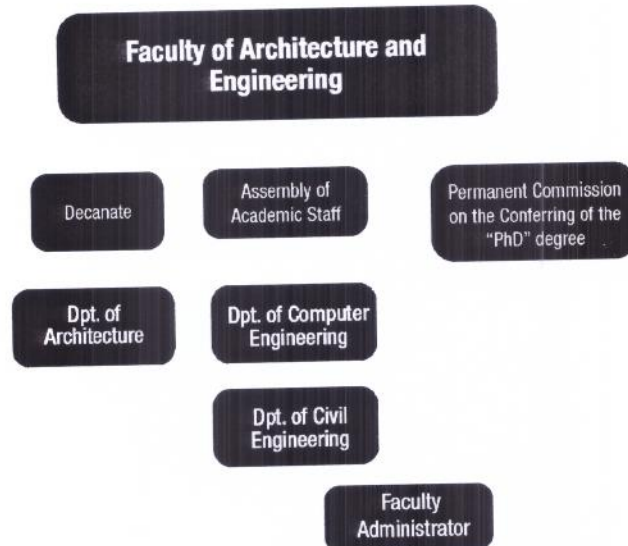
Faculty of Architecture and Engineering

Decanate

Assembly of Academic Staff

Permanent Commission on the Conferring of the "PhD" degree

Dpt. of Architecture

Dpt. of Computer Engineering

Dpt. of Civil Engineering

Faculty Administrator